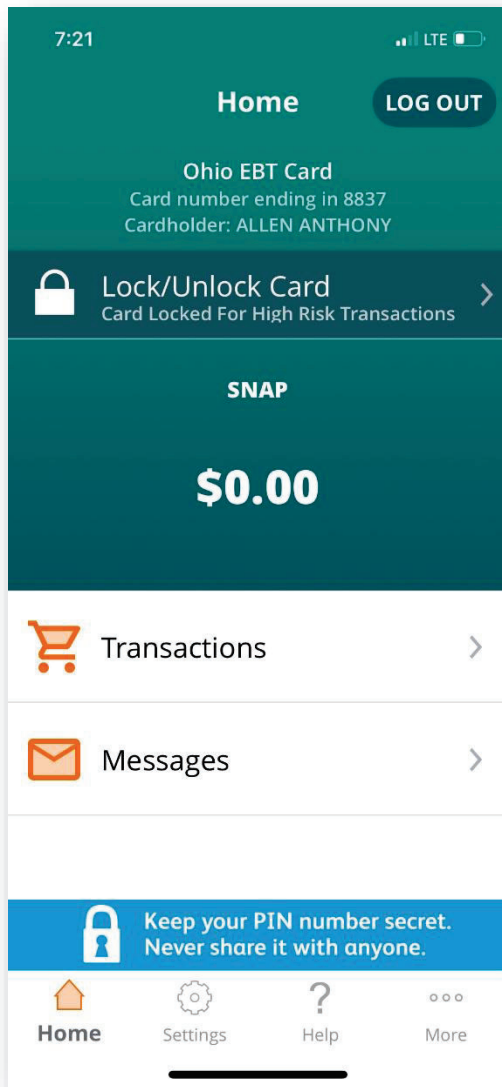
7:21

LTE

Home

LOG OUT

Ohio EBT Card
Card number ending in 8837
Cardholder: ALLEN ANTHONY

Lock/Unlock Card
Card Locked For High Risk Transactions

SNAP

$0.00

Transactions

Messages

Keep your PIN number secret.
Never share it with anyone.

Home
Settings
?
Help
More